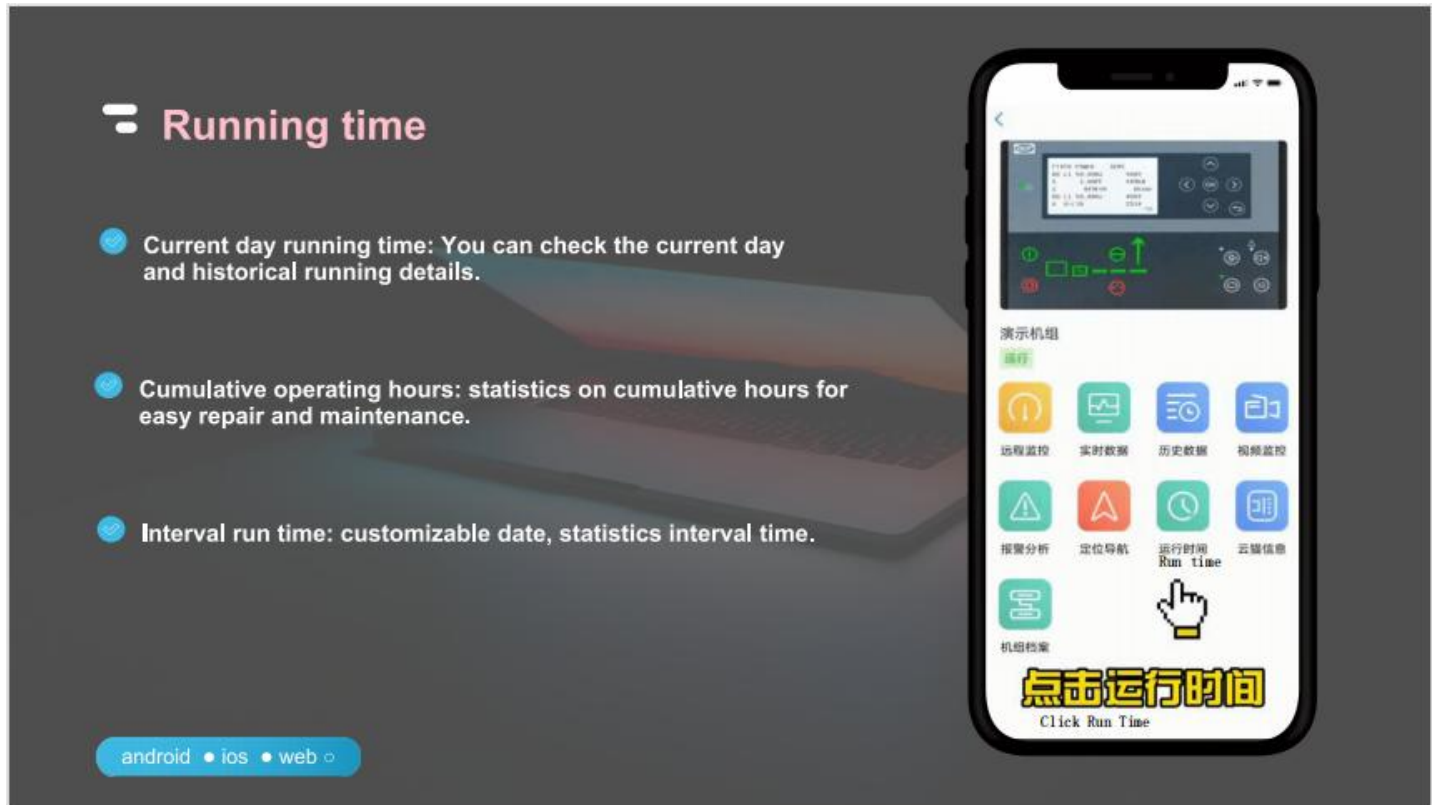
Running time

Current day running time: You can check the current day and historical running details.

Cumulative operating hours: statistics on cumulative hours for easy repair and maintenance.

Interval run time: customizable date, statistics interval time.

android • ios • web ○

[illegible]

演示机组

运行

远程监控 实时数据 历史数据 视频监控

报警分析 定位导航 运行时间 Run time 云端信息

机组档案

点击运行时间

Click Run Time